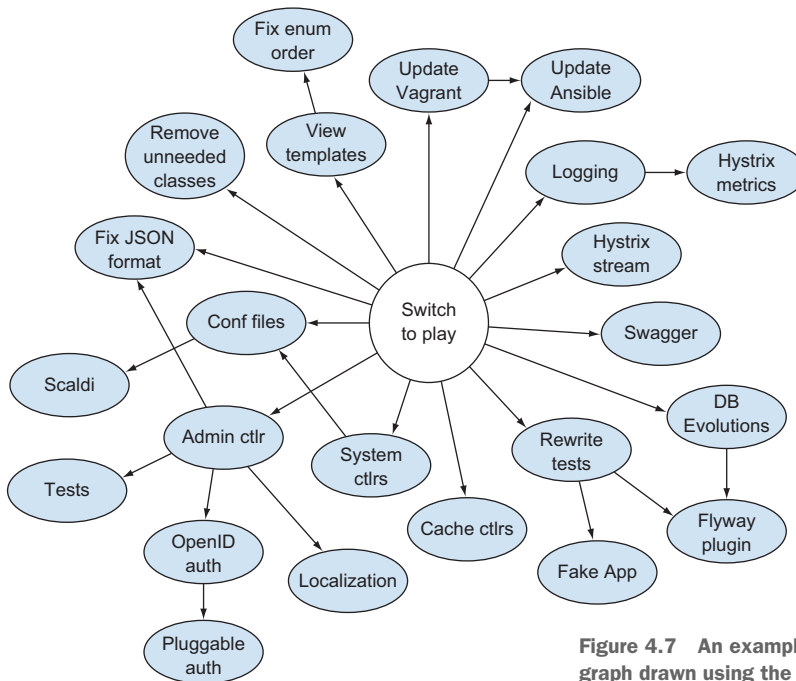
Fix enum order

Update Vagrant

Update Ansible

View templates

Remove unneeded classes

Logging

Hystrix metrics

Fix JSON format

Hystrix stream

Switch to play

Conf files

Swagger

Scaldi

DB Evolutions

Admin ctlr

System ctlrs

Rewrite tests

Tests

Cache ctlrs

Flyway plugin

OpenID auth

Localization

Fake App

Pluggable auth

Figure 4.7 An exampl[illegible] graph drawn using the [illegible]